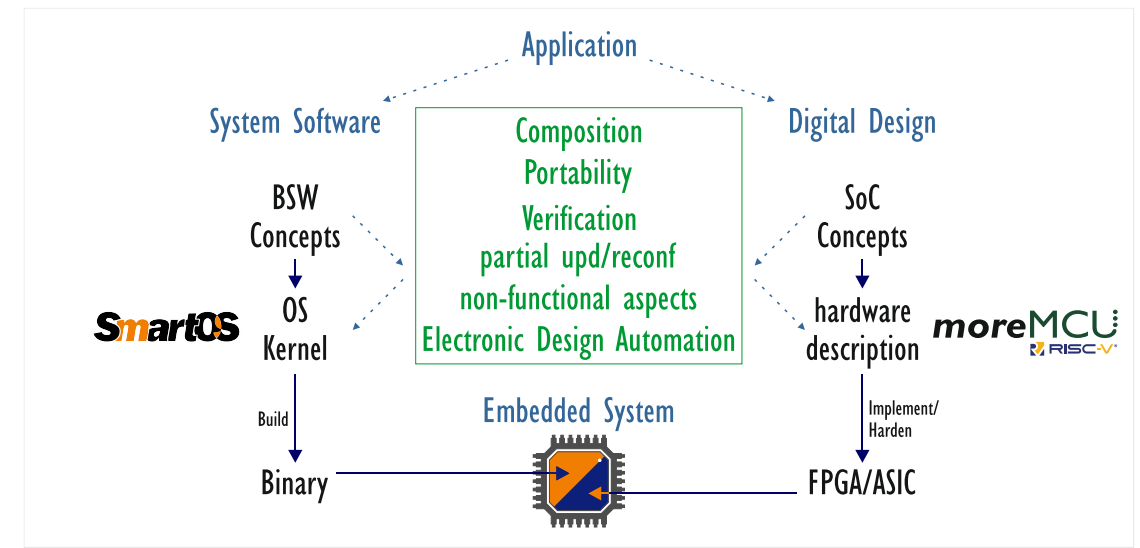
Application

System Software

Digital Design

Composition
Portability
Verification
partial upd/reconf
non-functional aspects
Electronic Design Automation

BSW Concepts

SoC Concepts

SmartOS

OS Kernel

hardware description

moreMCU
RISC-V

Build

Implement/ Harden

Embedded System

Binary

FPGA/ASIC